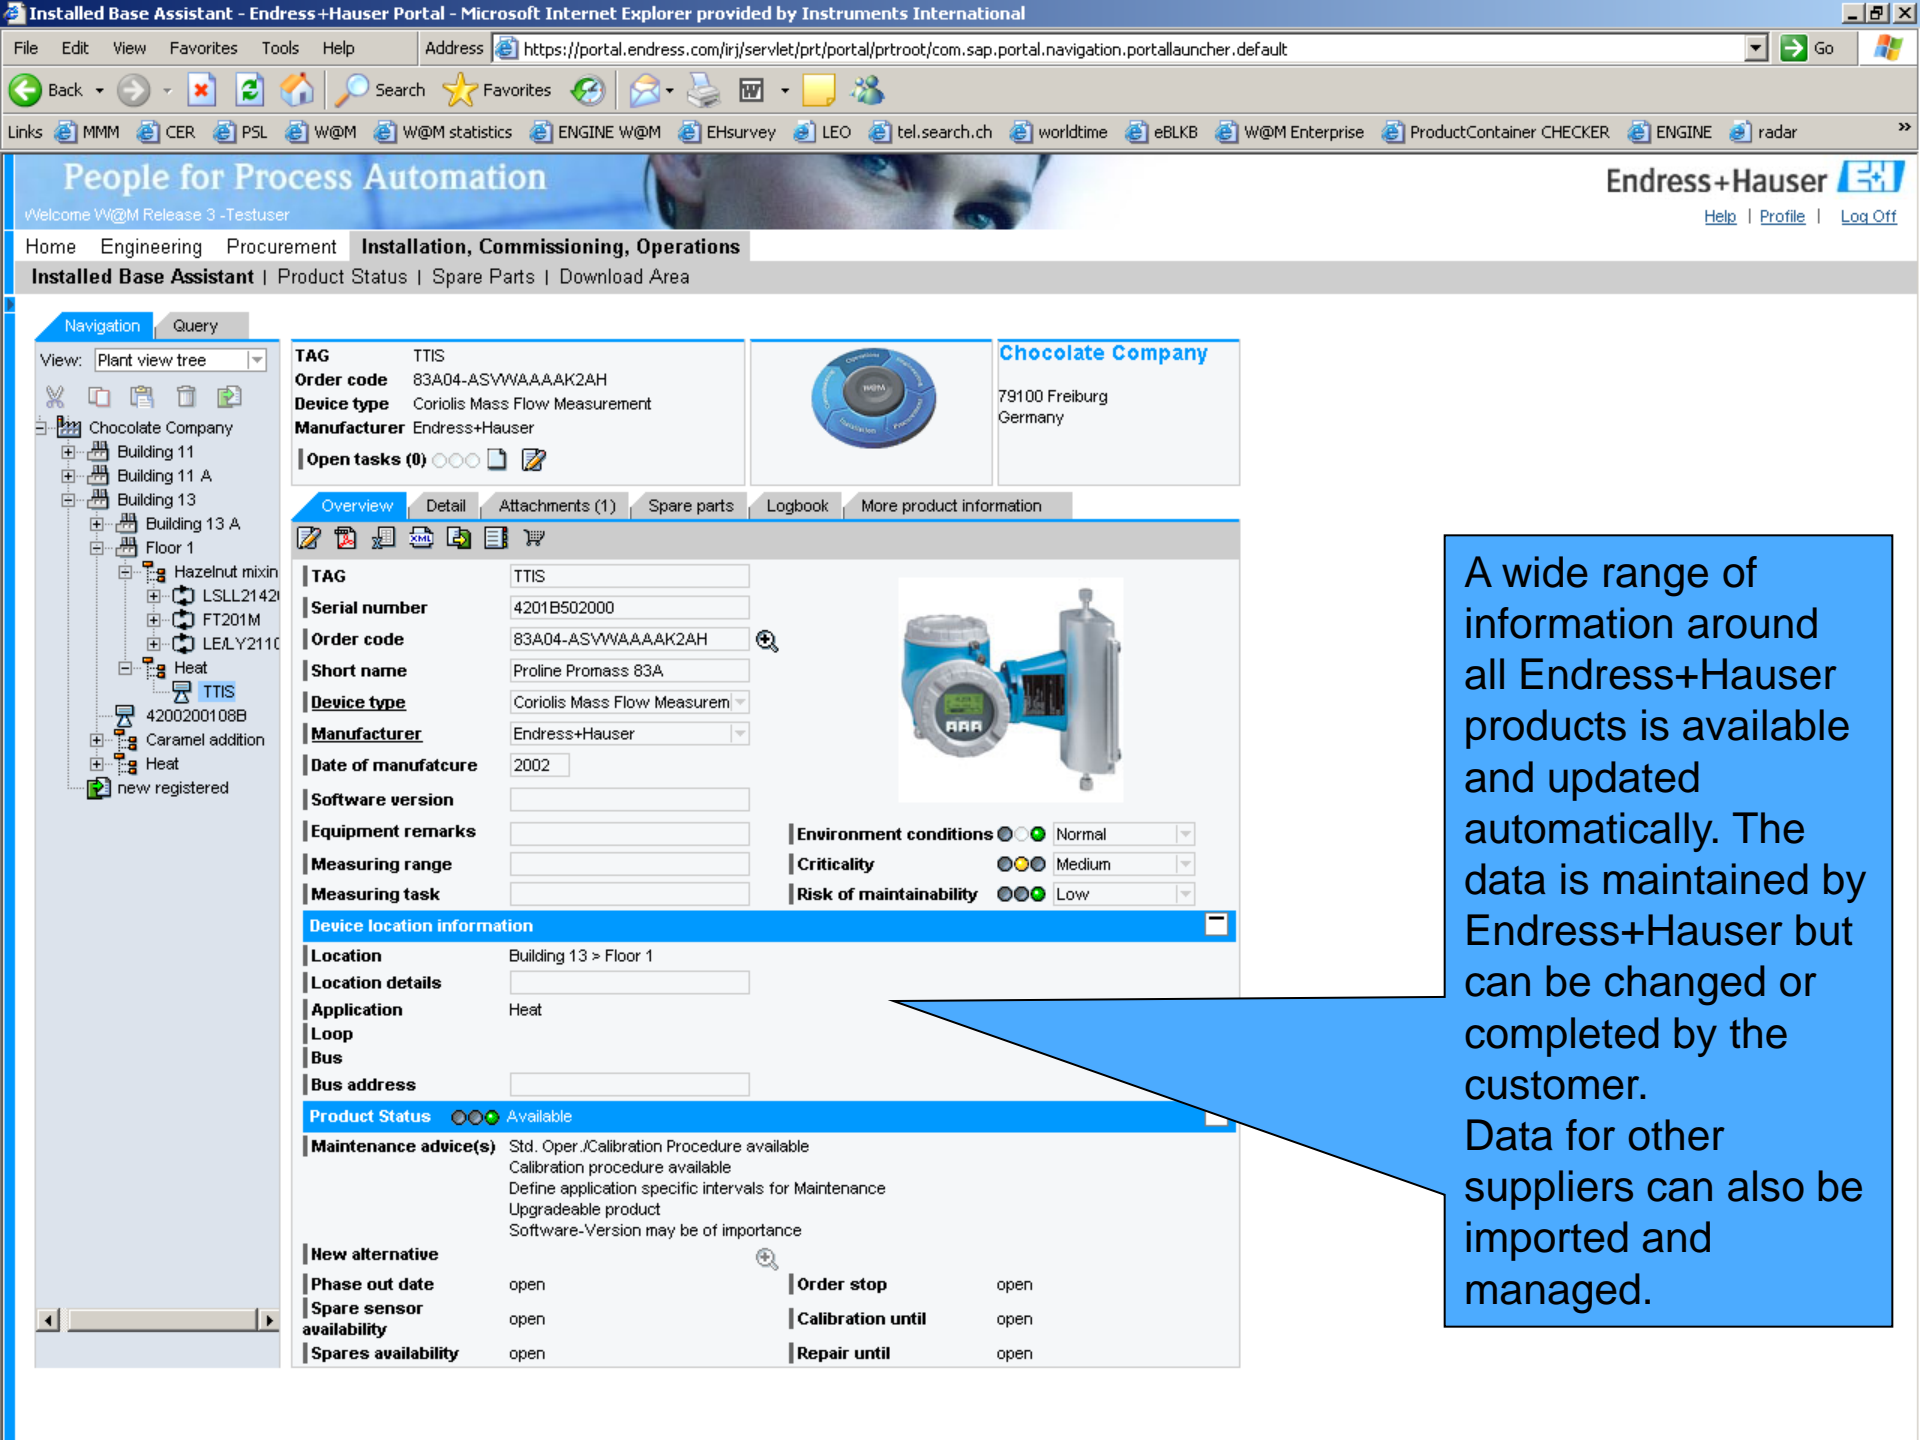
Installed Base Assistant - Endress+Hauser Portal - Microsoft Internet Explorer provided by Instruments International

File Edit View Favorites Tools Help Address https://portal.endress.com/irj/servlet/prt/portal/prtroot/com.sap.portal.navigation.portallauncher.default Go

Back Search Favorites

Links MMM CER PSL W@M W@M statistics ENGINE W@M EHsurvey LEO tel.search.ch worldtime eBLKB W@M Enterprise ProductContainer CHECKER ENGINE radar

People for Process Automation
Welcome W@M Release 3 -Testuser

Endress+Hauser
Help | Profile | Log Off

Home Engineering Procurement Installation, Commissioning, Operations
Installed Base Assistant | Product Status | Spare Parts | Download Area

Navigation Query
View: Plant view tree
Chocolate Company
Building 11
Building 11 A
Building 13
Building 13 A
Floor 1
Hazelnut mixin
LSLL2142
FT201M
LE/LY211
Heat
TTIS
4200200108B
Caramel addition
Heat
new registered

TAG TTIS
Order code 83A04-ASVWAAAAK2AH
Device type Coriolis Mass Flow Measurement
Manufacturer Endress+Hauser
Open tasks (0)

W@M

Chocolate Company
79100 Freiburg
Germany

Overview Detail Attachments (1) Spare parts Logbook More product information

| | |
|---|---|
| TAG | TTIS |
| Serial number | 4201B502000 |
| Order code | 83A04-ASVWAAAAK2AH |
| Short name | Proline Promass 83A |
| Device type | Coriolis Mass Flow Measurem |
| Manufacturer | Endress+Hauser |
| Date of manufatcure | 2002 |
| Software version | |
| Equipment remarks | |
| Measuring range | |
| Measuring task | |

Environment conditions Normal
Criticality Medium
Risk of maintainability Low

Device location information
Location Building 13 > Floor 1
Location details
Application Heat
Loop
Bus
Bus address

Product Status Available
Maintenance advice(s) Std. Oper./Calibration Procedure available
Calibration procedure available
Define application specific intervals for Maintenance
Upgradeable product
Software-Version may be of importance
New alternative
Phase out date open
Order stop open
Spare sensor availability open
Calibration until open
Spares availability open
Repair until open

A wide range of information around all Endress+Hauser products is available and updated automatically. The data is maintained by Endress+Hauser but can be changed or completed by the customer.
Data for other suppliers can also be imported and managed.